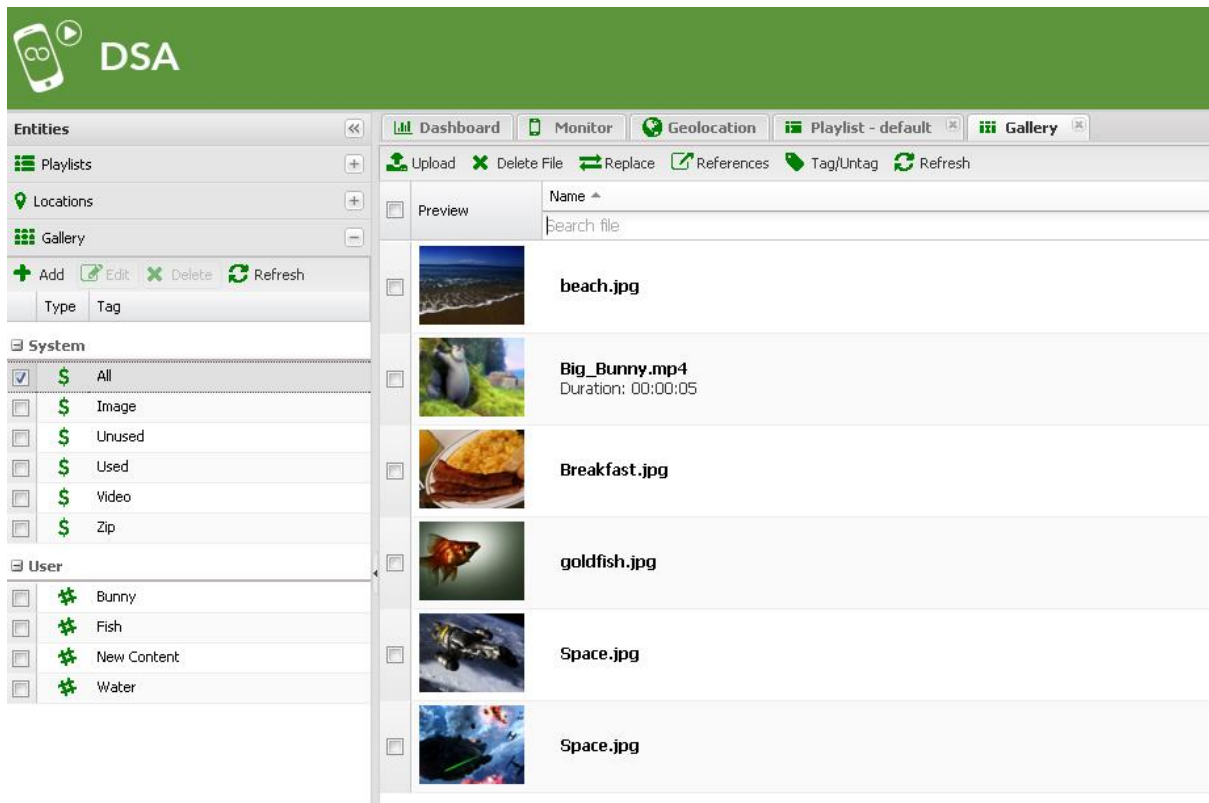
DSA

Entities

Playlists

Locations

Gallery

Add Edit Delete Refresh

| Type | Tag |
|---|---|

System

All

Image

Unused

Used

Video

Zip

User

Bunny

Fish

New Content

Water

Dashboard Monitor Geolocation Playlist - default Gallery

Upload Delete File Replace References Tag/Untag Refresh

| | Preview | Name |
|---|---|---|
| | | Search file |
| | | beach.jpg |
| | | Big_Bunny.mp4 Duration: 00:00:05 |
| | | Breakfast.jpg |
| | | goldfish.jpg |
| | | Space.jpg |
| | | Space.jpg |